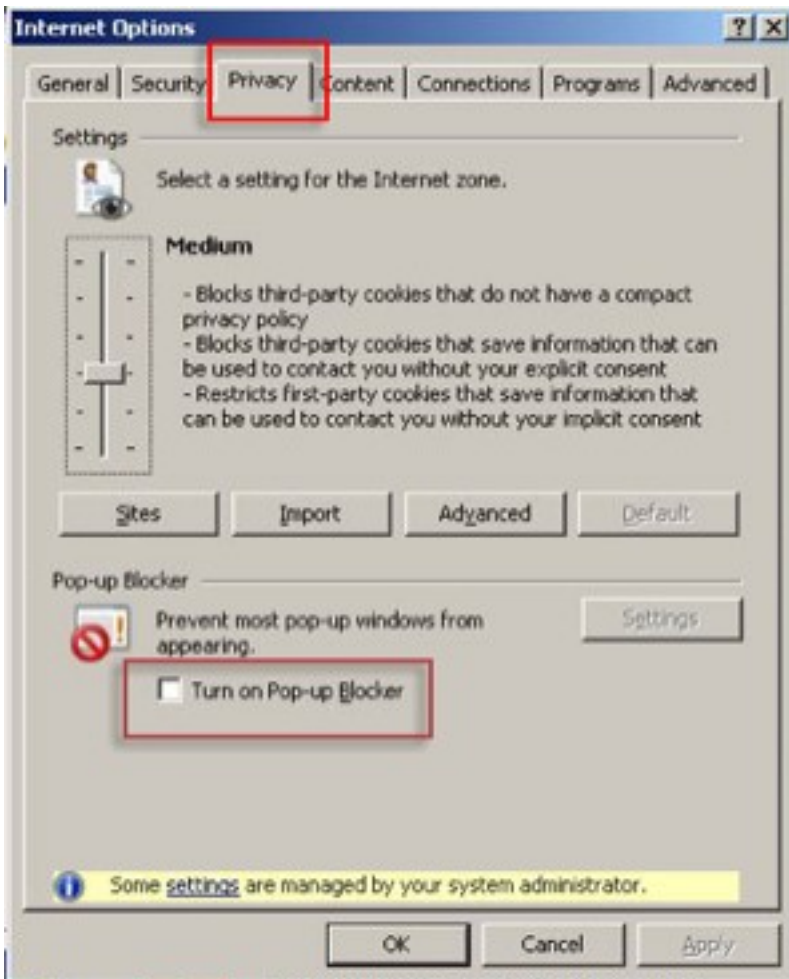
Internet Options

?

X

General | Security | Privacy | Content | Connections | Programs | Advanced

Settings

Select a setting for the Internet zone.

Medium

- Blocks third-party cookies that do not have a compact privacy policy
- Blocks third-party cookies that save information that can be used to contact you without your explicit consent
- Restricts first-party cookies that save information that can be used to contact you without your implicit consent

Sites | Import | Advanced | Default

Pop-up Blocker

Prevent most pop-up windows from appearing.

Settings

Turn on Pop-up Blocker

Some settings are managed by your system administrator.

OK | Cancel | Apply